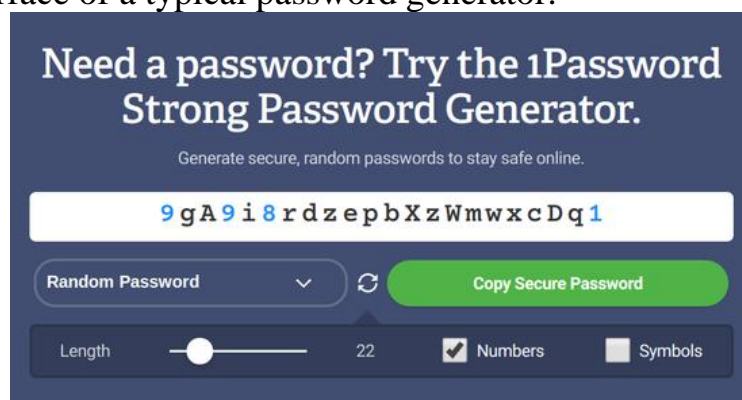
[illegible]rface of a typical password generator.

Need a password? Try the 1Password Strong Password Generator.

Generate secure, random passwords to stay safe online.

9gA9i8rdzepbXzWmwxcDq1

Random Password

Copy Secure Password

Length

22

Numbers

Symbols